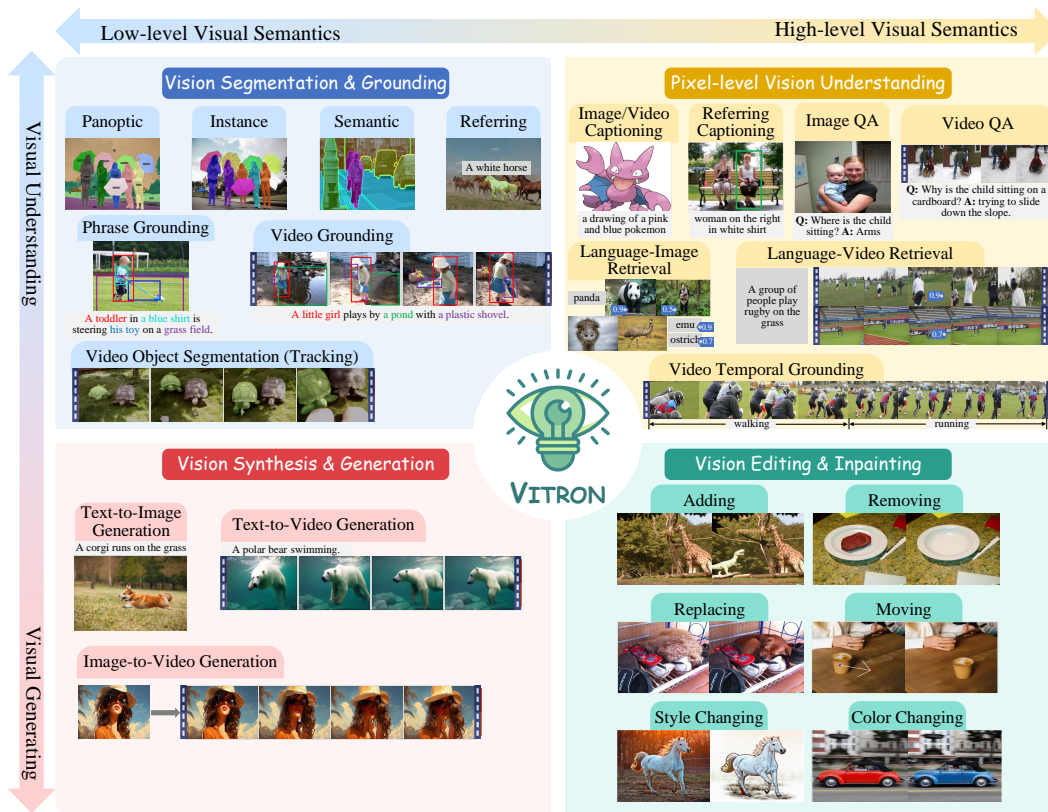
Low-level Visual Semantics

High-level Visual Semantics

Visual Understanding

Visual Generating

Vision Segmentation & Grounding

Panoptic

Instance

Semantic

Referring

A white horse

Phrase Grounding

A toddler in a blue shirt is steering his toy on a grass field.

Video Grounding

A little girl plays by a pond with a plastic shovel.

Video Object Segmentation (Tracking)

Pixel-level Vision Understanding

Image/Video Captioning

a drawing of a pink and blue pokemon

Referring Captioning

woman on the right in white shirt

Image QA

Q: Where is the child sitting? A: Arms

Video QA

Q: Why is the child sitting on a cardboard? A: trying to slide down the slope.

Language-Image Retrieval

panda

0.9

0.5

emu

0.9

ostrich

0.7

Language-Video Retrieval

A group of people play rugby on the grass

0.9

0.7

Video Temporal Grounding

walking

running

VITRON

Vision Synthesis & Generation

Text-to-Image Generation

A corgi runs on the grass

Text-to-Video Generation

A polar bear swimming.

Image-to-Video Generation

Vision Editing & Inpainting

Adding

Removing

Replacing

Moving

Style Changing

Color Changing